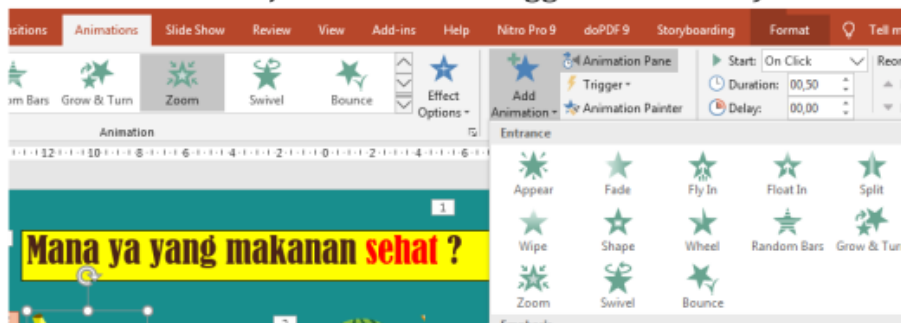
nsitions Animations Slide Show Review View Add-ins Help Nitro Pro 9 doPDF 9 Storyboarding Format Tell m

m Bars Grow & Turn Zoom Swivel Bounce Effect Options

Animation

Add Animation Animation Pane Trigger Animation Painter

Start: On Click
Duration: 00,50
Delay: 00,00

Reor

Entrance

Appear Fade Fly In Float In Split
Wipe Shape Wheel Random Bars Grow & Tur
Zoom Swivel Bounce

12 10 8 6 4 2 0 2 4 6

1

Mana ya yang makanan sehat ?

2